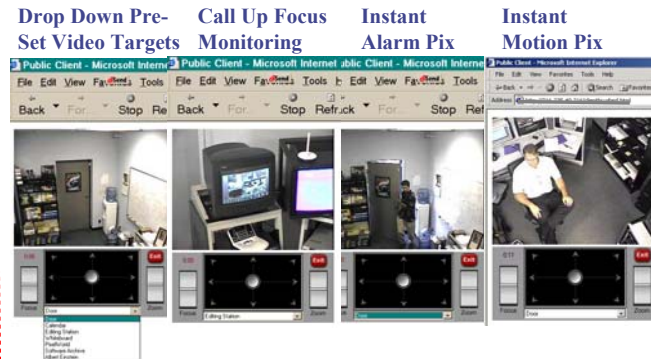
Drop Down Pre-Set Video Targets

Call Up Focus Monitoring

Instant Alarm Pix

Instant Motion Pix

Public Client - Microsoft Internet

File Edit View Favorites Tools

Back For Stop Re

Focus

Zoom

Exit

Public Client - Microsoft Internet

File Edit View Favorites Tools

Back Stop Refresh

Editing Station

Exit

Focus

Zoom

ublic Client - Microsoft Internet

Edit View Favorites Tools

Stop Ref

Exit

Public Client - Microsoft Internet Explorer

File Edit View Favorites Tools Help

Back Search

Address

Exit

Focus

Zoom

Door

Zoom

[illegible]
Calendar
Editing Station
Whiteboard
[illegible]
Software Archive
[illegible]